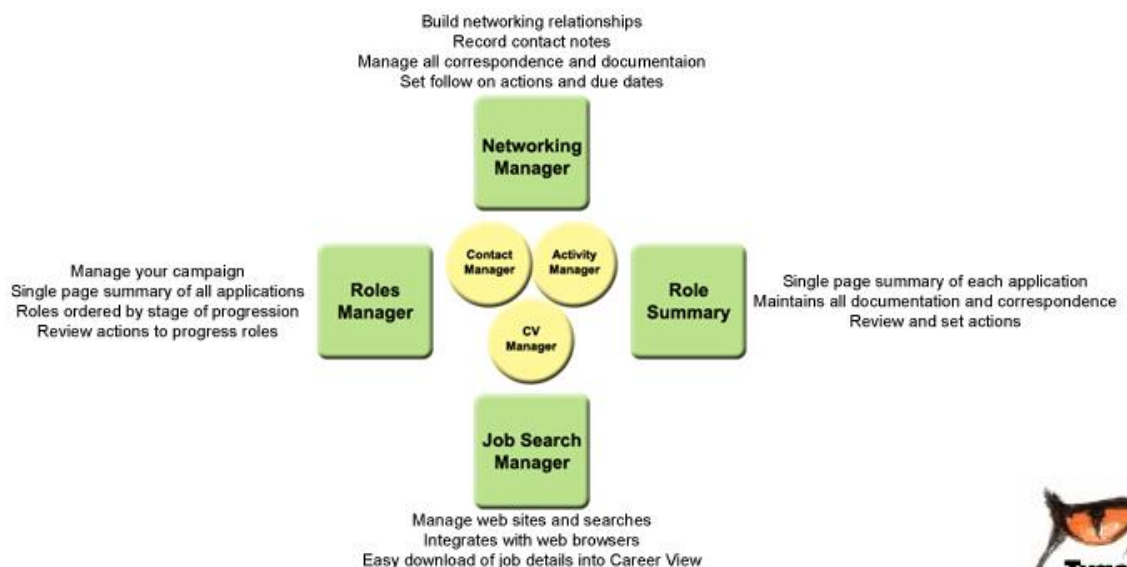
Build networking relationships
Record contact notes
Manage all correspondence and documentaion
Set follow on actions and due dates

Networking Manager

Manage your campaign
Single page summary of all applications
Roles ordered by stage of progression
Review actions to progress roles

Roles Manager

Contact Manager

Activity Manager

CV Manager

Role Summary

Single page summary of each application
Maintains all documentation and correspondence
Review and set actions

Job Search Manager

Manage web sites and searches
Integrates with web browsers
Easy download of job details into Career View

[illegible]